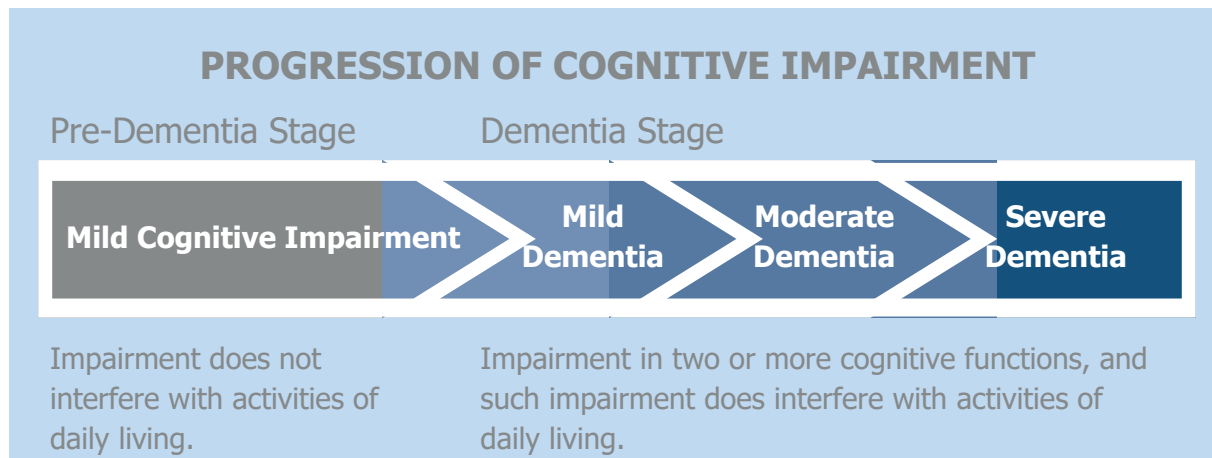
PROGRESSION OF COGNITIVE IMPAIRMENT

Pre-Dementia Stage

Dementia Stage

Mild Cognitive Impairment

Mild Dementia

Moderate Dementia

Severe Dementia

Impairment does not interfere with activities of daily living.

Impairment in two or more cognitive functions, and such impairment does interfere with activities of daily living.